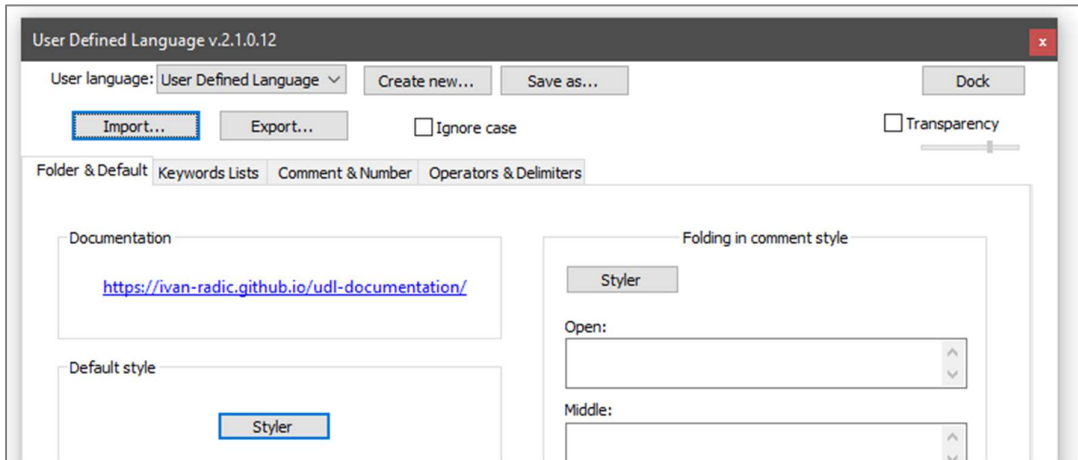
User Defined Language v.2.1.0.12

x

User language: User Defined Language

Create new...

Save as...

Dock

Import...

Export...

Ignore case

Transparency

Folder & Default

Keywords Lists

Comment & Number

Operators & Delimiters

Documentation

https://ivan-radic.github.io/udl-documentation/

Default style

Styler

Folding in comment style

Styler

Open:

Middle: